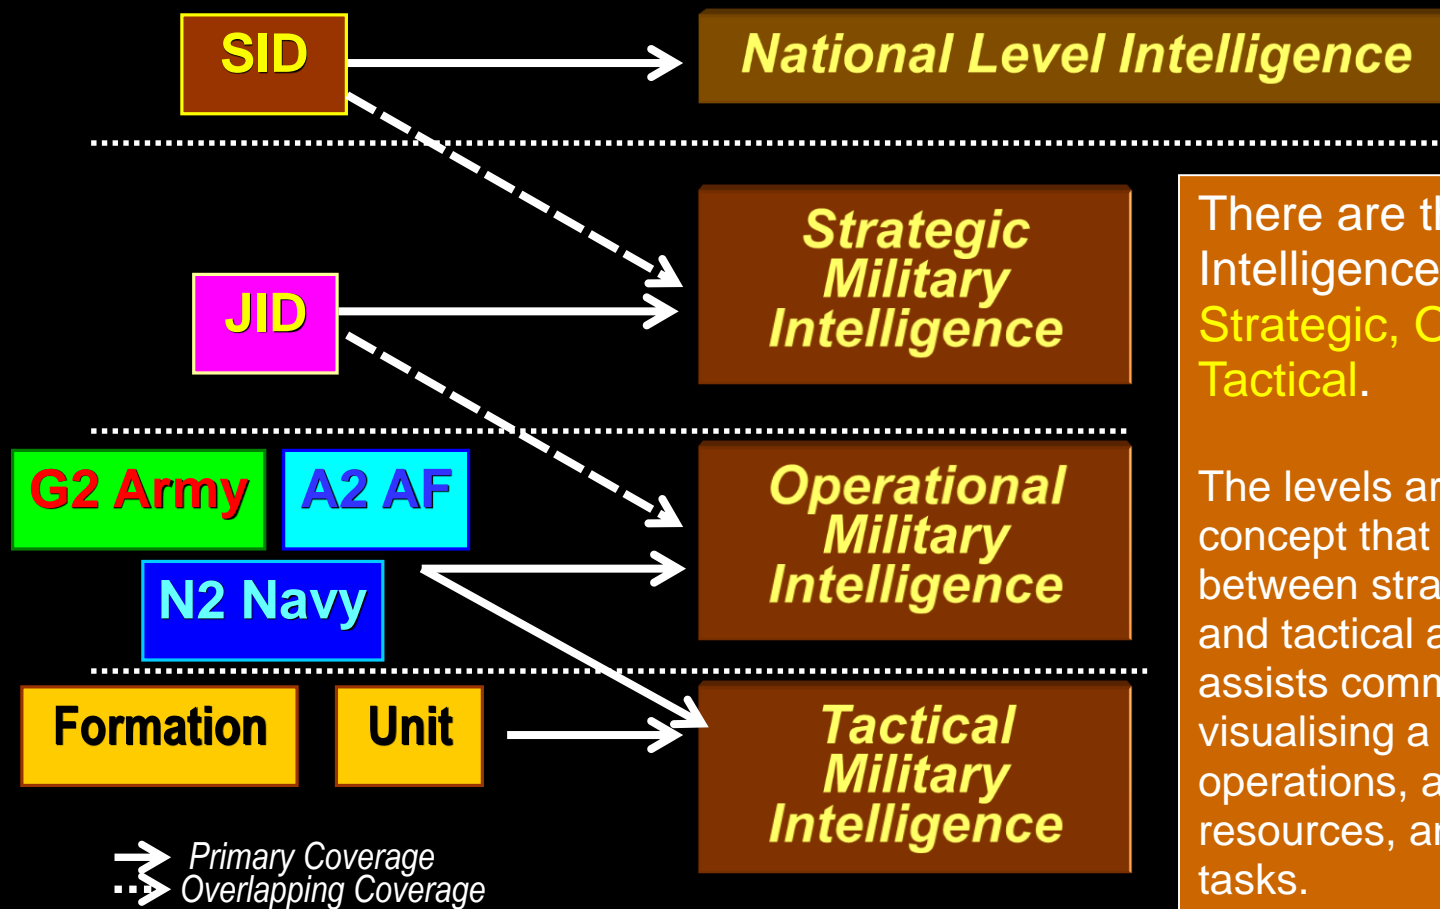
SID

National Level Intelligence

Strategic Military Intelligence

JID

G2 Army

A2 AF

N2 Navy

Operational Military Intelligence

Formation

Unit

Tactical Military Intelligence

Primary Coverage
Overlapping Coverage

There are t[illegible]
Intelligence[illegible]
Strategic, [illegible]
Tactical.

The levels a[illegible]
concept that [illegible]
between stra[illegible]
and tactical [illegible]
assists comm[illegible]
visualising a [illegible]
operations, a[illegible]
resources, a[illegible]
tasks.